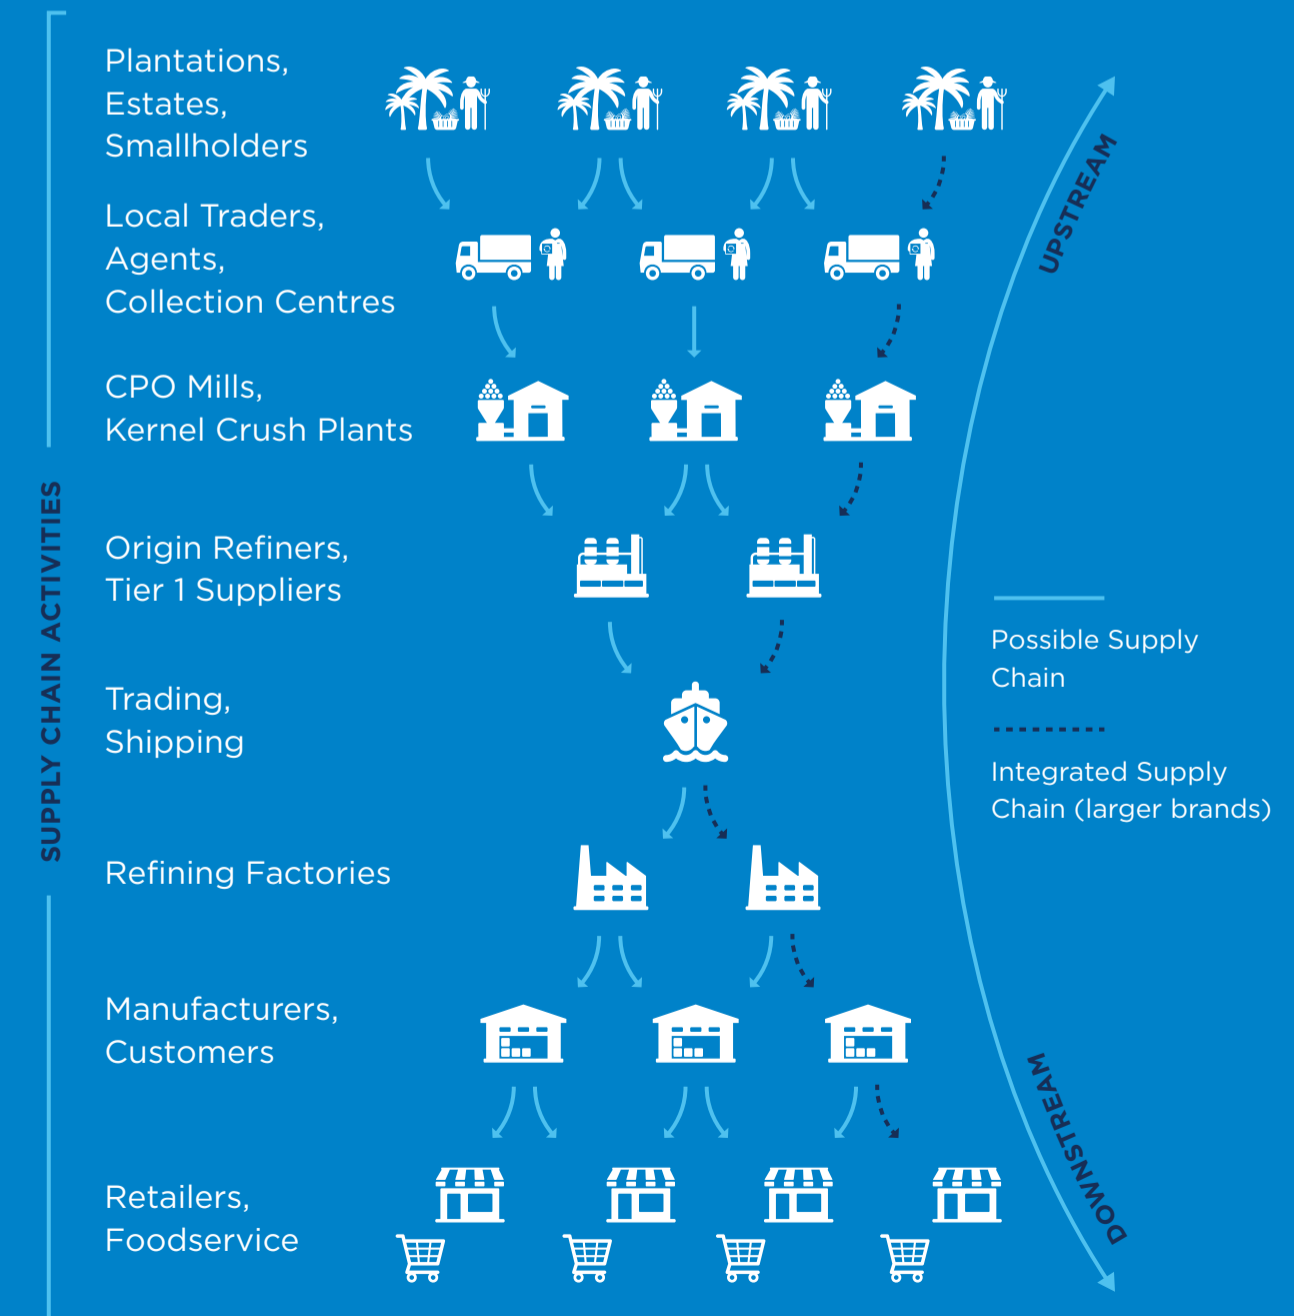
SUPPLY CHAIN ACTIVITIES

Plantations, Estates, Smallholders

Local Traders, Agents, Collection Centres

CPO Mills, Kernel Crush Plants

Origin Refiners, Tier 1 Suppliers

Trading, Shipping

Refining Factories

Manufacturers, Customers

Retailers, Foodservice

UPSTREAM

DOWNSTREAM

Possible Supply Chain

Integrated Supply Chain (larger brands)